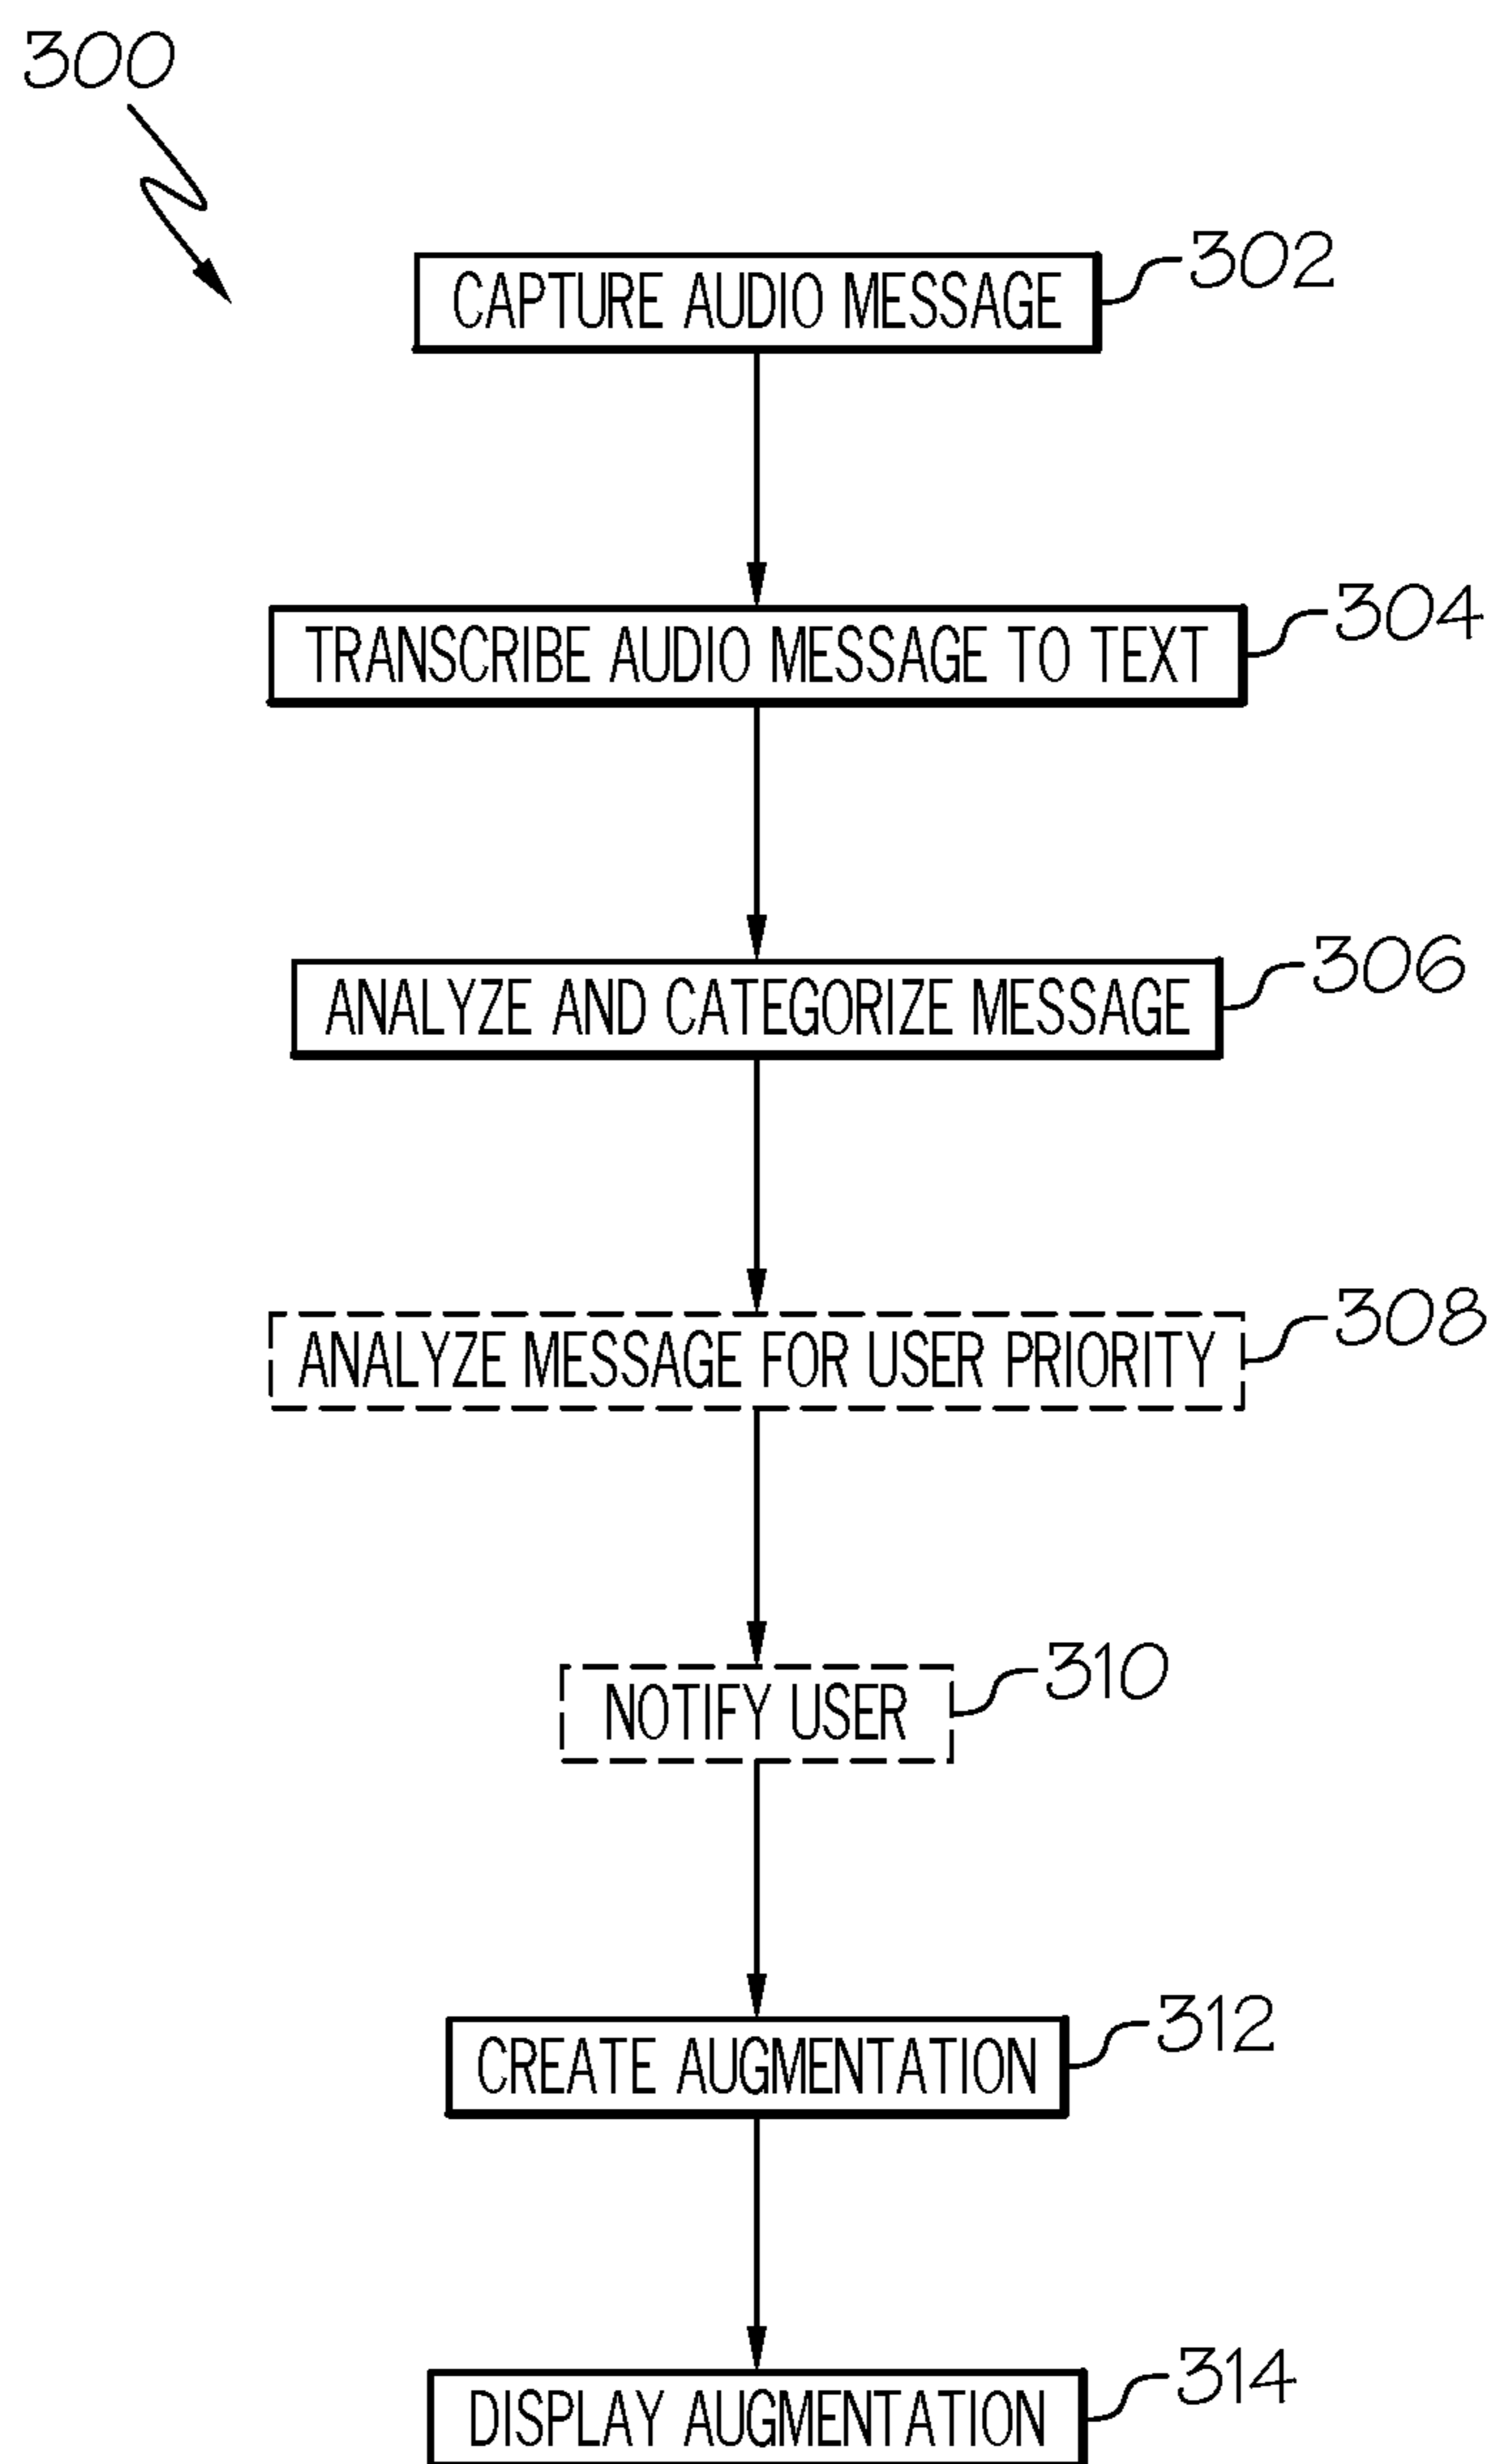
300

CAPTURE AUDIO MESSAGE 302

TRANSCRIBE AUDIO MESSAGE TO TEXT 304

ANALYZE AND CATEGORIZE MESSAGE 306

ANALYZE MESSAGE FOR USER PRIORITY 308

NOTIFY USER 310

CREATE AUGMENTATION 312

DISPLAY AUGMENTATION 314